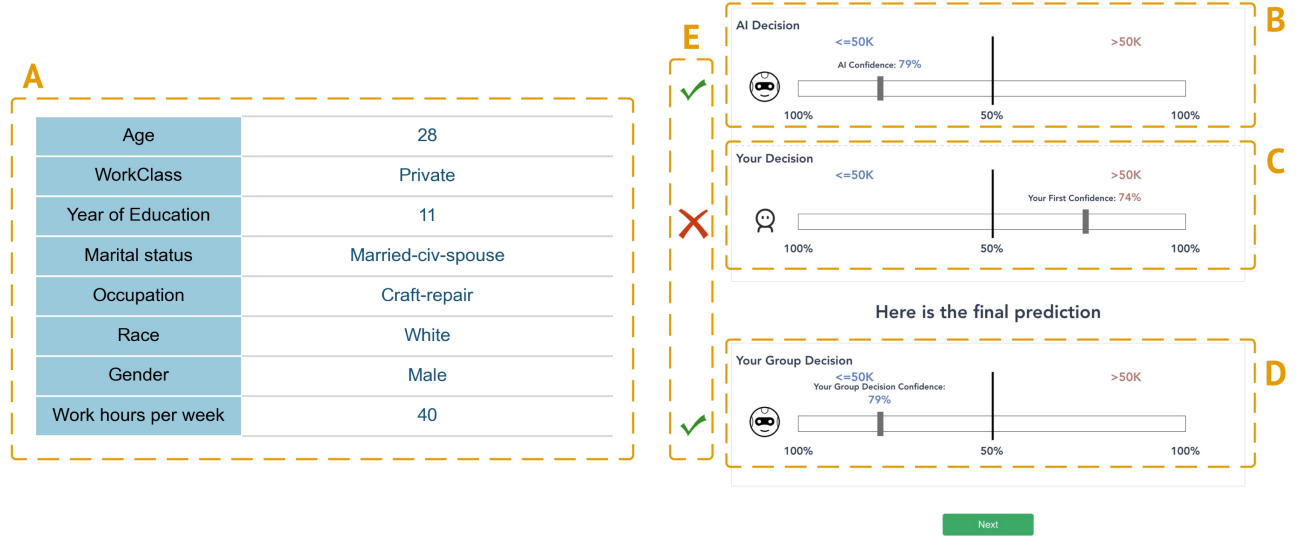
A

| Age | 28 |
|---|---|
| WorkClass | Private |
| Year of Education | 11 |
| Marital status | Married-civ-spouse |
| Occupation | Craft-repair |
| Race | White |
| Gender | Male |
| Work hours per week | 40 |

E

B

AI Decision

<=50K

>50K

AI Confidence: 79%

100%

50%

100%

C

Your Decision

<=50K

>50K

Your First Confidence: 74%

100%

50%

100%

Here is the final prediction

D

Your Group Decision

<=50K

>50K

Your Group Decision Confidence: 79%

100%

50%

100%

Next